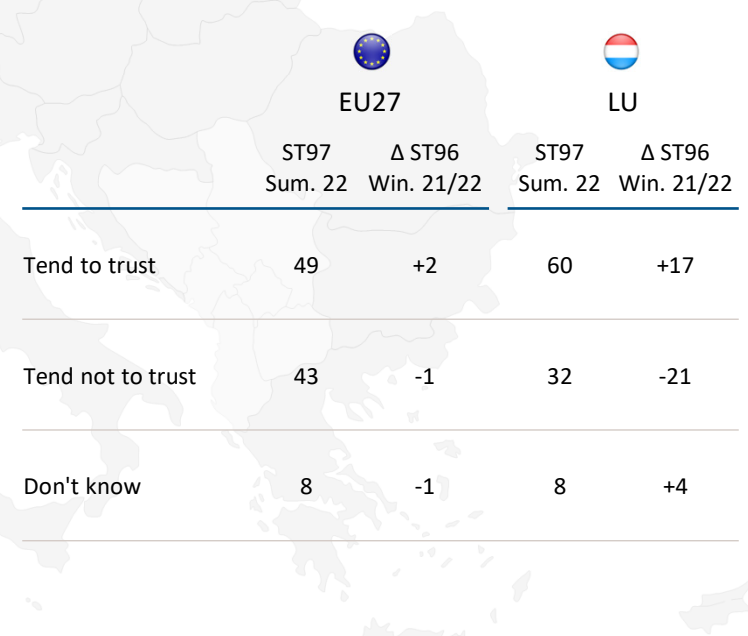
| | EU27 | | LU | |
|---|---|---|---|---|
| | ST97 Sum. 22 | Δ ST96 Win. 21/22 | ST97 Sum. 22 | Δ ST96 Win. 21/22 |
| Tend to trust | 49 | +2 | 60 | +17 |
| Tend not to trust | 43 | -1 | 32 | -21 |
| Don't know | 8 | -1 | 8 | +4 |